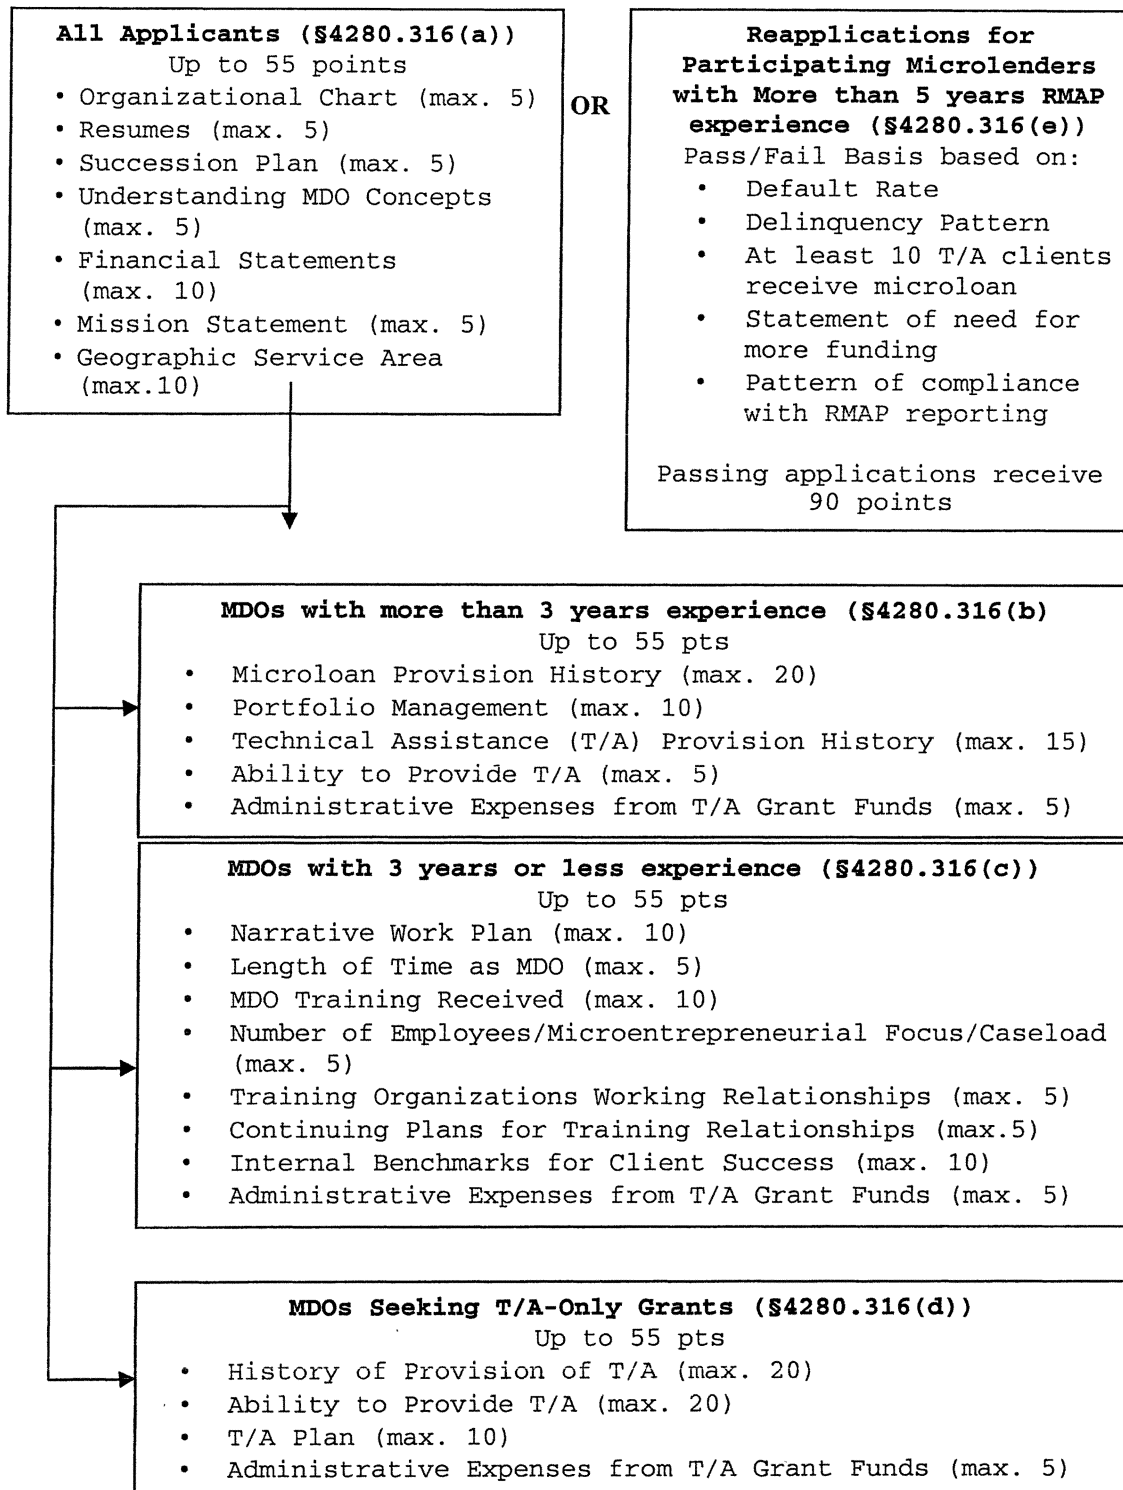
**All Applicants (§4280.316(a))**
Up to 55 points
• Organizational Chart (max. 5)
• Resumes (max. 5)
• Succession Plan (max. 5)
• Understanding MDO Concepts (max. 5)
• Financial Statements (max. 10)
• Mission Statement (max. 5)
• Geographic Service Area (max.10)

OR

**Reapplications for Participating Microlenders with More than 5 years RMAP experience (§4280.316(e))**
Pass/Fail Basis based on:
• Default Rate
• Delinquency Pattern
• At least 10 T/A clients receive microloan
• Statement of need for more funding
• Pattern of compliance with RMAP reporting

Passing applications receive 90 points

**MDOs with more than 3 years experience (§4280.316(b)**
Up to 55 pts
• Microloan Provision History (max. 20)
• Portfolio Management (max. 10)
• Technical Assistance (T/A) Provision History (max. 15)
• Ability to Provide T/A (max. 5)
• Administrative Expenses from T/A Grant Funds (max. 5)

**MDOs with 3 years or less experience (§4280.316(c))**
Up to 55 pts
• Narrative Work Plan (max. 10)
• Length of Time as MDO (max. 5)
• MDO Training Received (max. 10)
• Number of Employees/Microentrepreneurial Focus/Caseload (max. 5)
• Training Organizations Working Relationships (max. 5)
• Continuing Plans for Training Relationships (max.5)
• Internal Benchmarks for Client Success (max. 10)
• Administrative Expenses from T/A Grant Funds (max. 5)

**MDOs Seeking T/A-Only Grants (§4280.316(d))**
Up to 55 pts
• History of Provision of T/A (max. 20)
• Ability to Provide T/A (max. 20)
• T/A Plan (max. 10)
• Administrative Expenses from T/A Grant Funds (max. 5)